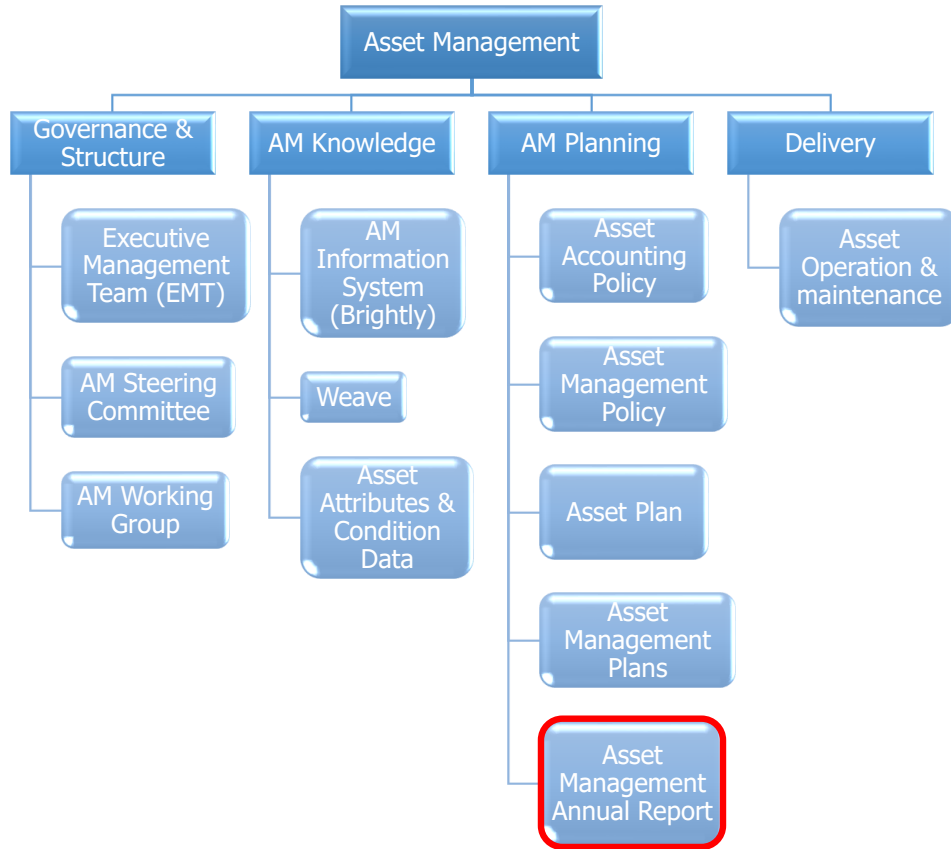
Asset Management

Governance & Structure

Executive Management Team (EMT)

AM Steering Committee

AM Working Group

AM Knowledge

AM Information System (Brightly)

Weave

Asset Attributes & Condition Data

AM Planning

Asset Accounting Policy

Asset Management Policy

Asset Plan

Asset Management Plans

Asset Management Annual Report

Delivery

Asset Operation & maintenance